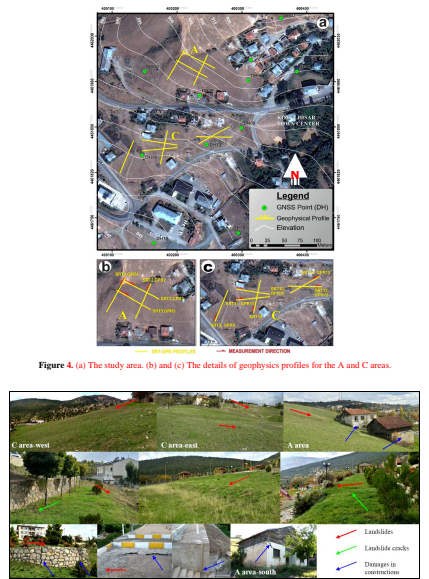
a

KOYULHISAR TOWN CENTER

Legend
GNSS Point (DH)
Geophysical Profile
Elevation
0 25 50 75 100 Meters

N

b

c

A

C

SRT-GPR PROFILES

MEASUREMENT DIRECTION

Figure 4. (a) The study area. (b) and (c) The details of geophysics profiles for the A and C areas.

C area-west

C area-east

A area

A area-south

Landslides

Landslide cracks

Damages in constructions